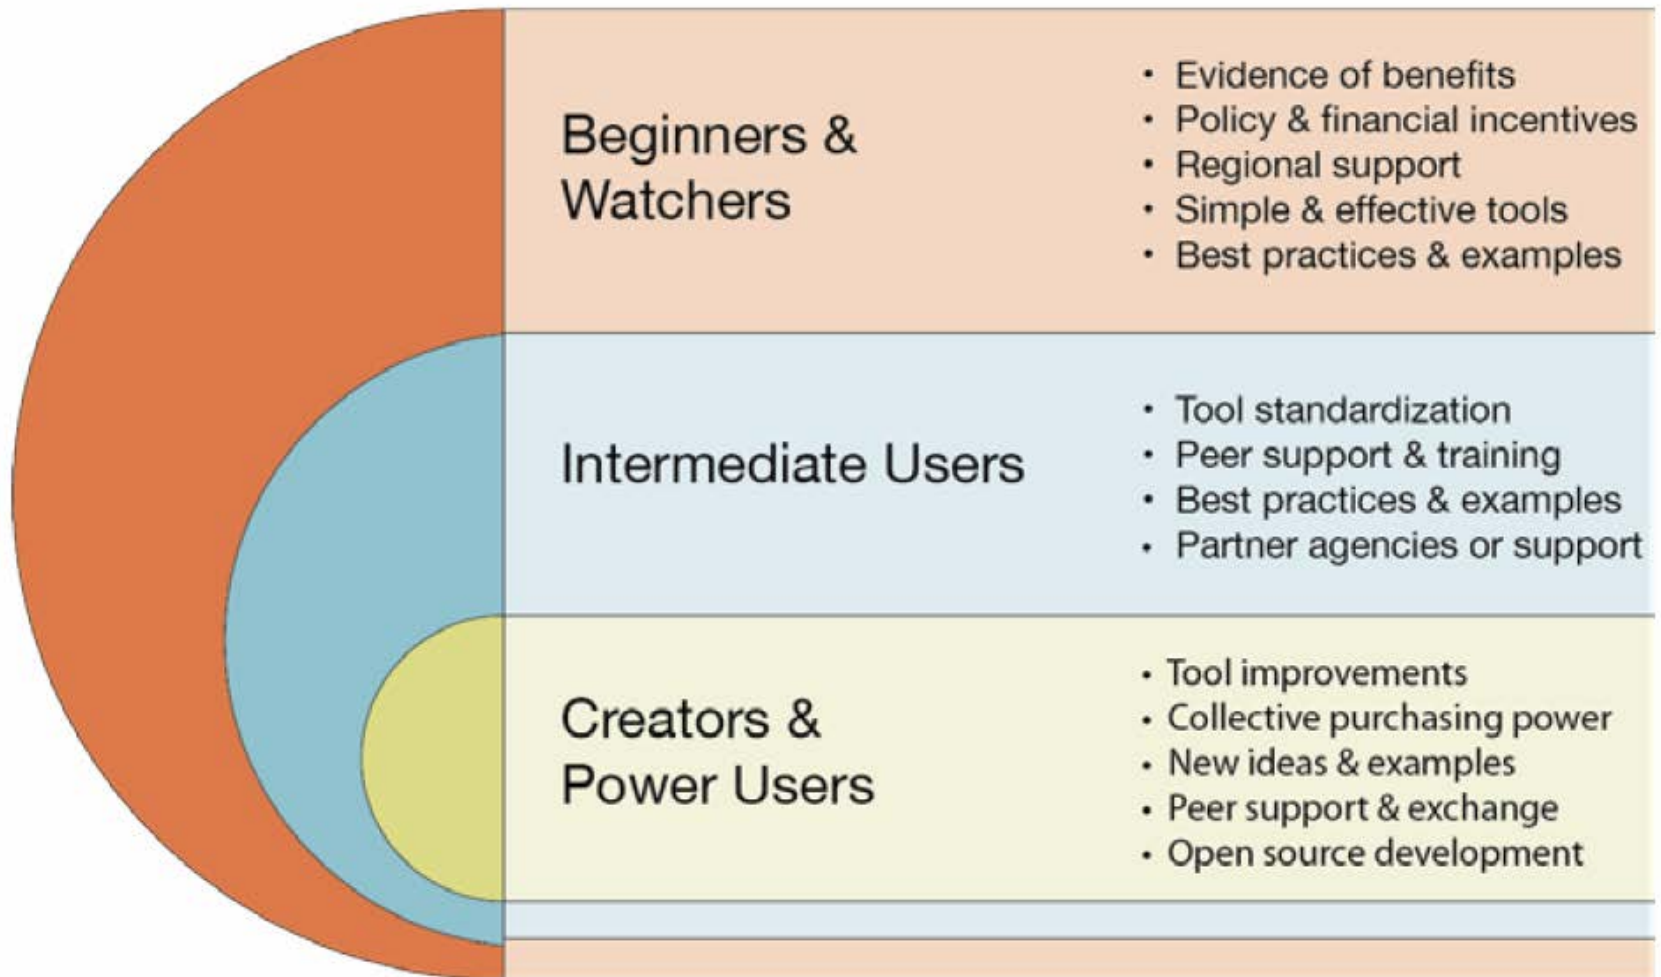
Beginners & Watchers

- Evidence of benefits
- Policy & financial incentives
- Regional support
- Simple & effective tools
- Best practices & examples

Intermediate Users

- Tool standardization
- Peer support & training
- Best practices & examples
- Partner agencies or support

Creators & Power Users

- Tool improvements
- Collective purchasing power
- New ideas & examples
- Peer support & exchange
- Open source development